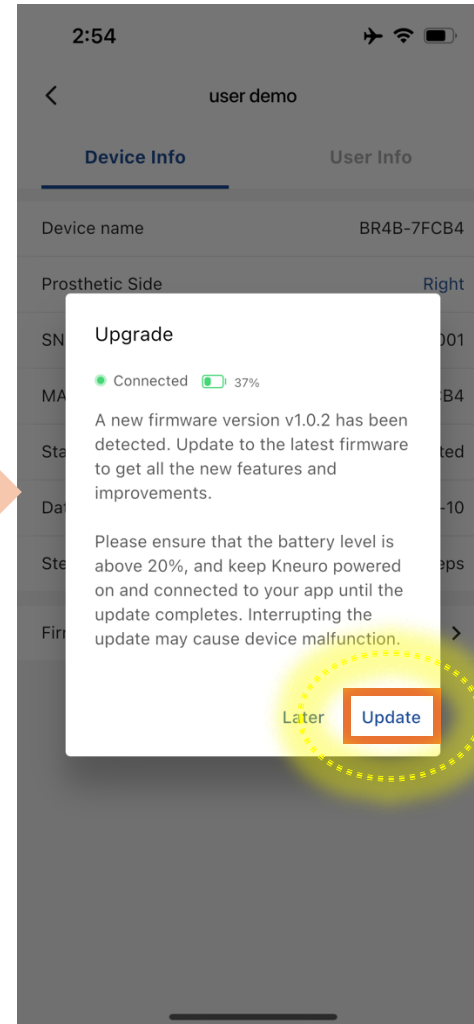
2:54

<

user demo

Device Info

User Info

Device name

BR4B-7FCB4

Prosthetic Side

Right

SN

001

MA

CB4

Sta

ted

Dat

-10

Ste

eps

Firr

>

Upgrade

Connected 37%

A new firmware version v1.0.2 has been detected. Update to the latest firmware to get all the new features and improvements.

Please ensure that the battery level is above 20%, and keep Kneuro powered on and connected to your app until the update completes. Interrupting the update may cause device malfunction.

Later

Update